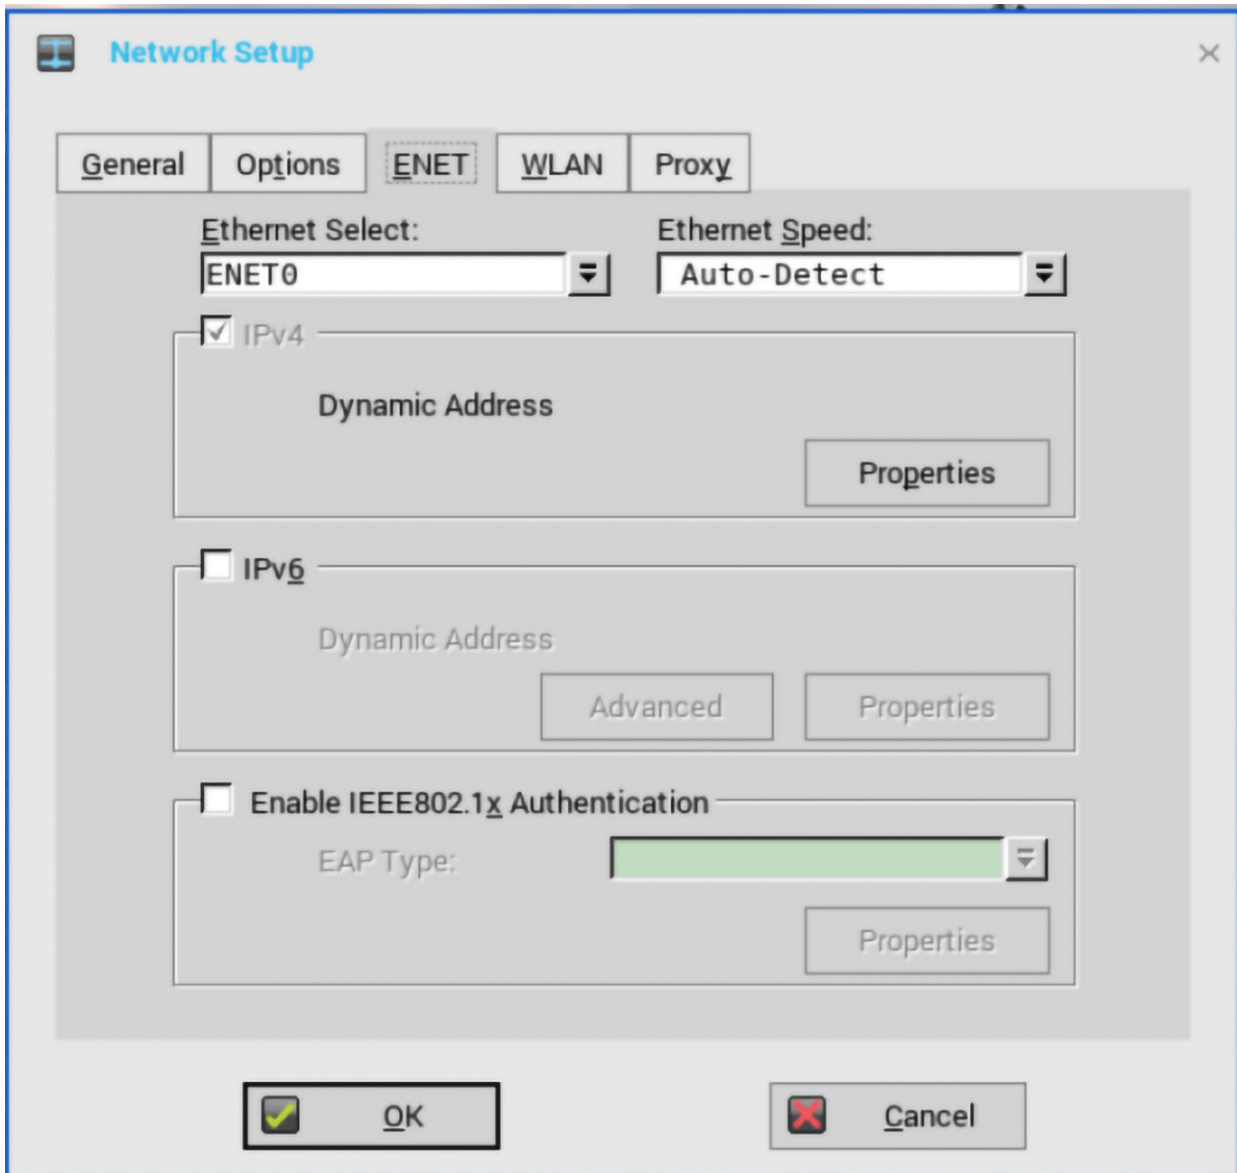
Network Setup

General
Options
ENET
WLAN
Proxy

Ethernet Select:
ENET0
Ethernet Speed:
Auto-Detect

IPv4
Dynamic Address
Properties

IPv6
Dynamic Address
Advanced
Properties

Enable IEEE802.1x Authentication
EAP Type:
Properties

OK
Cancel